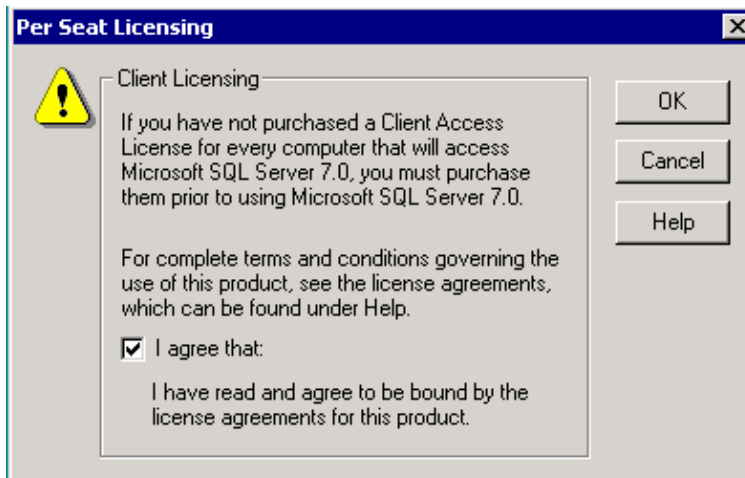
Per Seat Licensing

Client Licensing

If you have not purchased a Client Access License for every computer that will access Microsoft SQL Server 7.0, you must purchase them prior to using Microsoft SQL Server 7.0.

For complete terms and conditions governing the use of this product, see the license agreements, which can be found under Help.

I agree that:

I have read and agree to be bound by the license agreements for this product.

OK

Cancel

Help